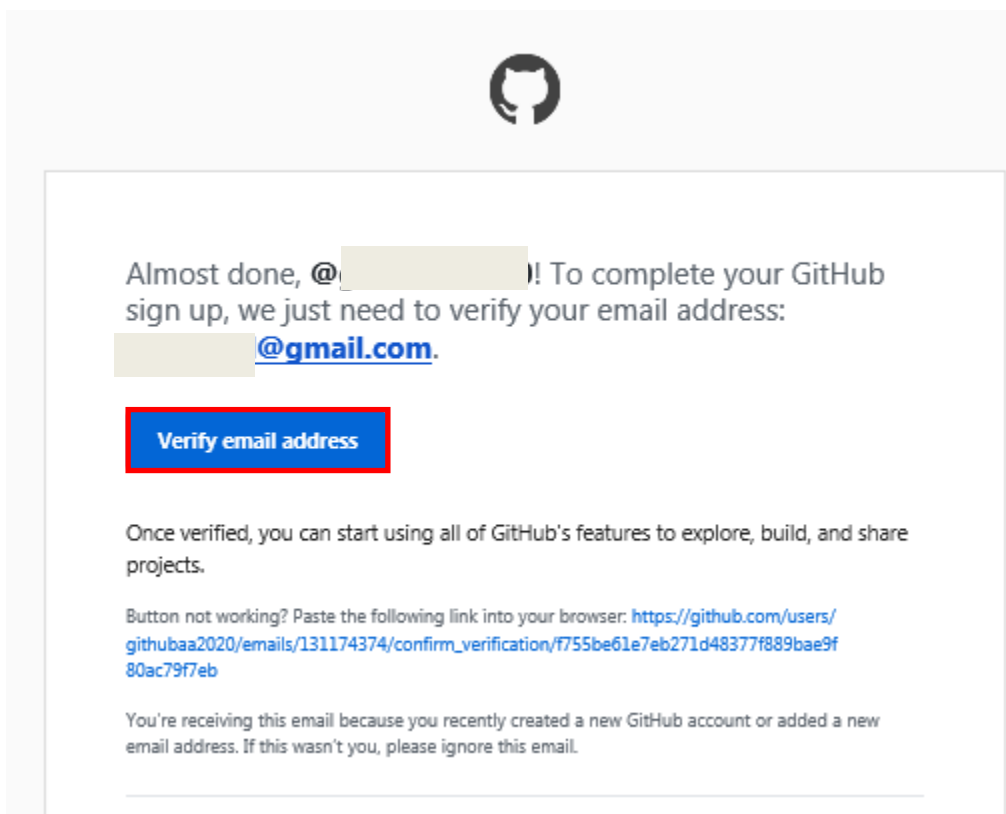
Almost done, @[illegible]! To complete your GitHub sign up, we just need to verify your email address: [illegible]@gmail.com.

Verify email address

Once verified, you can start using all of GitHub's features to explore, build, and share projects.

Button not working? Paste the following link into your browser: https://github.com/users/githubaa2020/emails/131174374/confirm_verification/f755be61e7eb271d48377f889bae9f80ac79f7eb

You're receiving this email because you recently created a new GitHub account or added a new email address. If this wasn't you, please ignore this email.